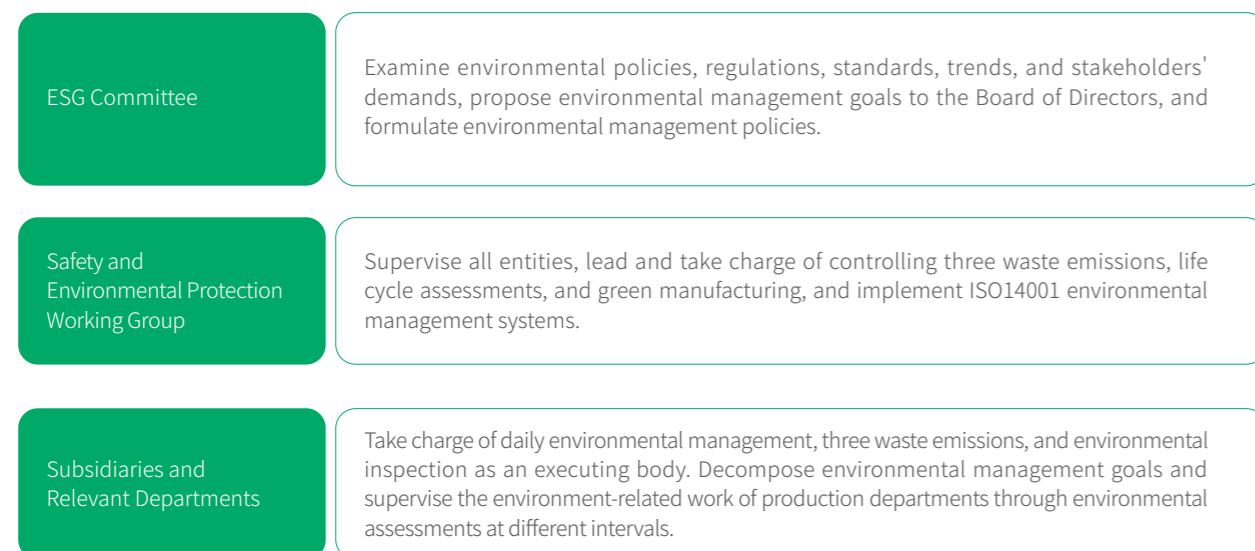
ESG Committee

Examine environmental policies, regulations, standards, trends, and stakeholders' demands, propose environmental management goals to the Board of Directors, and formulate environmental management policies.

Safety and Environmental Protection Working Group

Supervise all entities, lead and take charge of controlling three waste emissions, life cycle assessments, and green manufacturing, and implement ISO14001 environmental management systems.

Subsidiaries and Relevant Departments

Take charge of daily environmental management, three waste emissions, and environmental inspection as an executing body. Decompose environmental management goals and supervise the environment-related work of production departments through environmental assessments at different intervals.